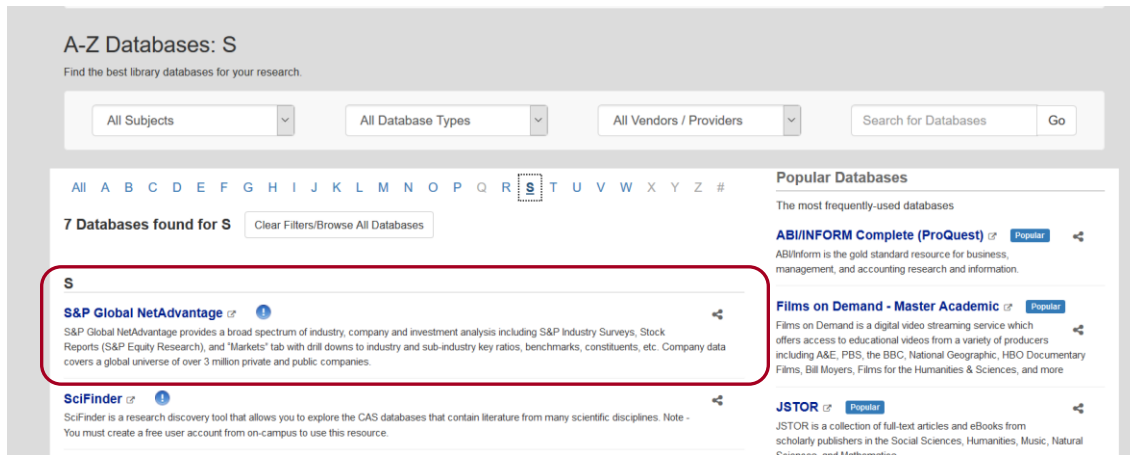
A-Z Databases: S

Find the best library databases for your research.

All Subjects

All Database Types

All Vendors / Providers

Search for Databases

Go

All A B C D E F G H I J K L M N O P Q R S T U V W X Y Z #

7 Databases found for S

Clear Filters/Browse All Databases

S

S&P Global NetAdvantage

S&P Global NetAdvantage provides a broad spectrum of industry, company and investment analysis including S&P Industry Surveys, Stock Reports (S&P Equity Research), and "Markets" tab with drill downs to industry and sub-industry key ratios, benchmarks, constituents, etc. Company data covers a global universe of over 3 million private and public companies.

SciFinder

SciFinder is a research discovery tool that allows you to explore the CAS databases that contain literature from many scientific disciplines. Note - You must create a free user account from on-campus to use this resource.

Popular Databases

The most frequently-used databases

ABI/INFORM Complete (ProQuest) Popular

ABI/Inform is the gold standard resource for business, management, and accounting research and information.

Films on Demand - Master Academic Popular

Films on Demand is a digital video streaming service which offers access to educational videos from a variety of producers including A&E, PBS, the BBC, National Geographic, HBO Documentary Films, Bill Moyers, Films for the Humanities & Sciences, and more

JSTOR Popular

JSTOR is a collection of full-text articles and eBooks from scholarly publishers in the Social Sciences, Humanities, Music, Natural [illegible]